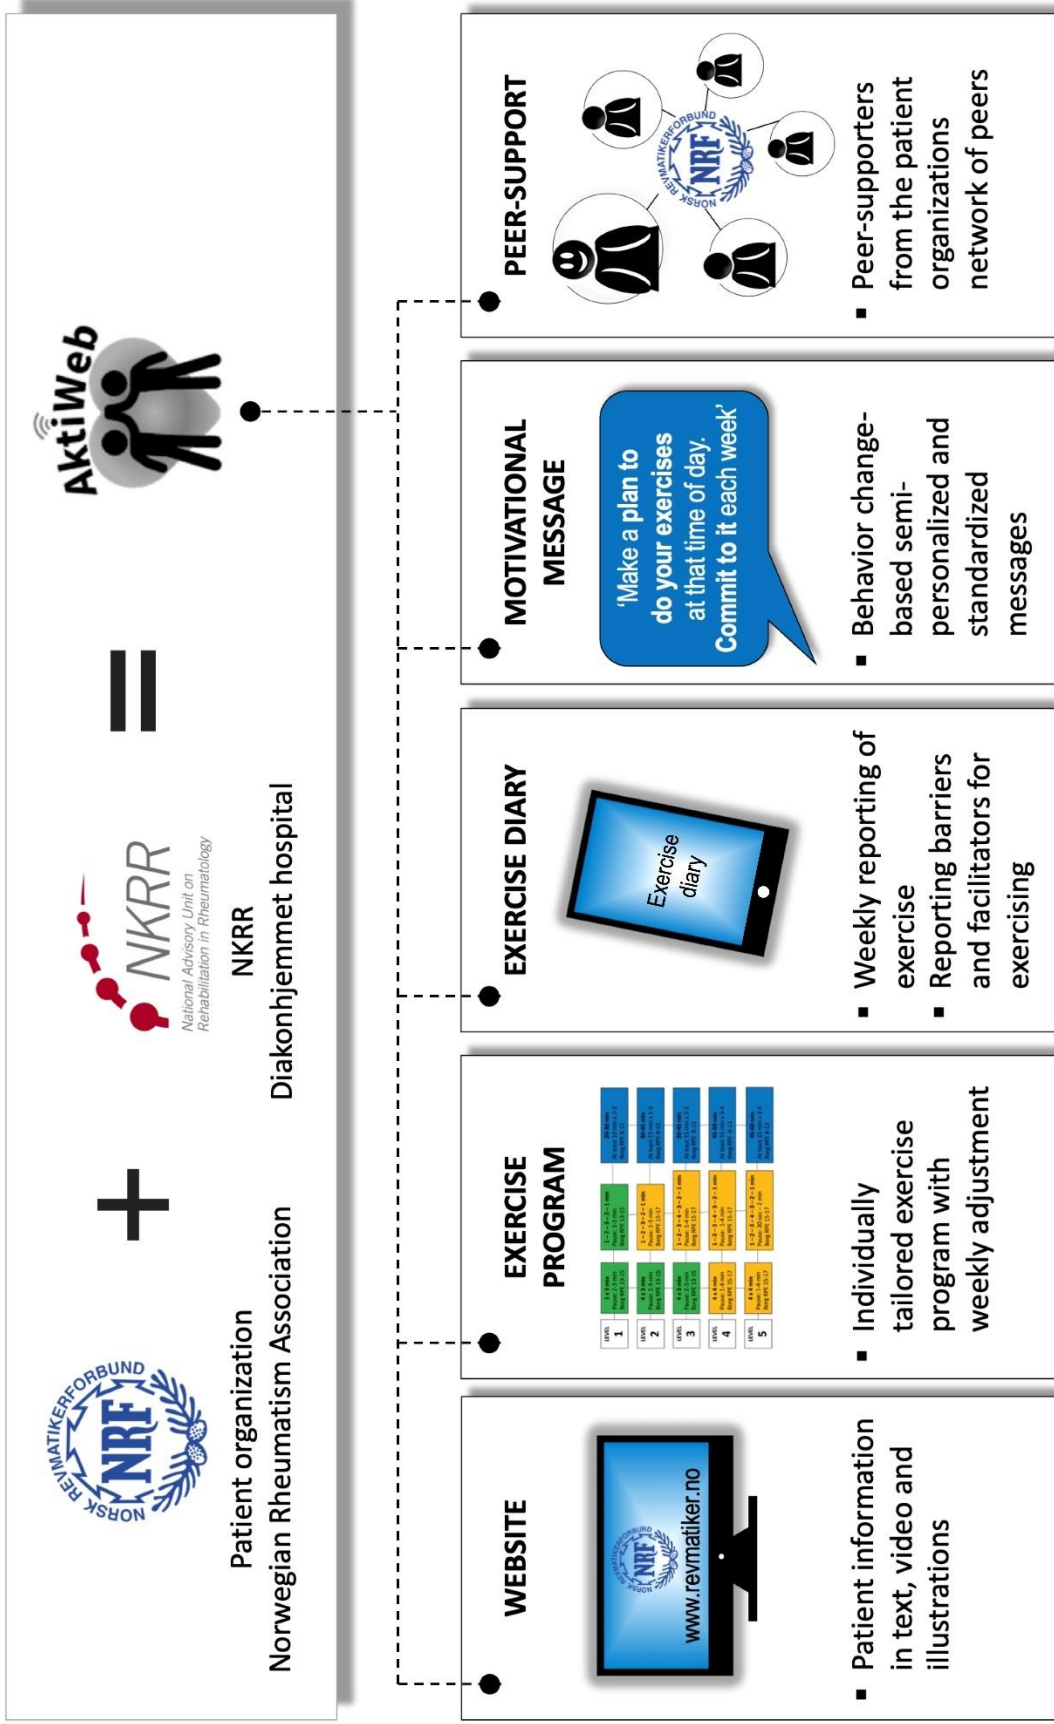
NORSK REVMATIKERFORBUND
NRF

Patient organization
Norwegian Rheumatism Association

+

NKRR
National Advisory Unit on Rehabilitation in Rheumatology

NKRR
Diakonhjemmet hospital

=

AktiWeb

WEBSITE

www.revmatiker.no

▪ Patient information in text, video and illustrations

EXERCISE PROGRAM

| LEVEL 1 | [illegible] | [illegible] | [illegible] |
|---|---|---|---|
| LEVEL 2 | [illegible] | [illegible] | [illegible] |
| LEVEL 3 | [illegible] | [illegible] | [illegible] |
| LEVEL 4 | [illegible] | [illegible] | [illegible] |
| LEVEL 5 | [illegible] | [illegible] | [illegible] |

▪ Individually tailored exercise program with weekly adjustment

EXERCISE DIARY

Exercise diary

▪ Weekly reporting of exercise
▪ Reporting barriers and facilitators for exercising

MOTIVATIONAL MESSAGE

'Make a plan to do your exercises at that time of day. Commit to it each week'

▪ Behavior change-based semi-personalized and standardized messages

PEER-SUPPORT

NORSK REVMATIKERFORBUND
NRF

▪ Peer-supporters from the patient organizations network of peers